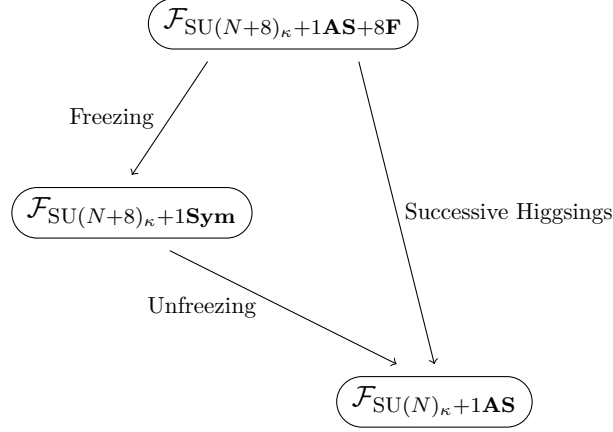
$\mathcal{F}_{\mathrm{SU}(N+8)_\kappa+1\mathbf{AS}+8\mathbf{F}}$

Freezing

Successive Higgsings

$\mathcal{F}_{\mathrm{SU}(N+8)_\kappa+1\mathbf{Sym}}$

Unfreezing

$\mathcal{F}_{\mathrm{SU}(N)_\kappa+1\mathbf{AS}}$